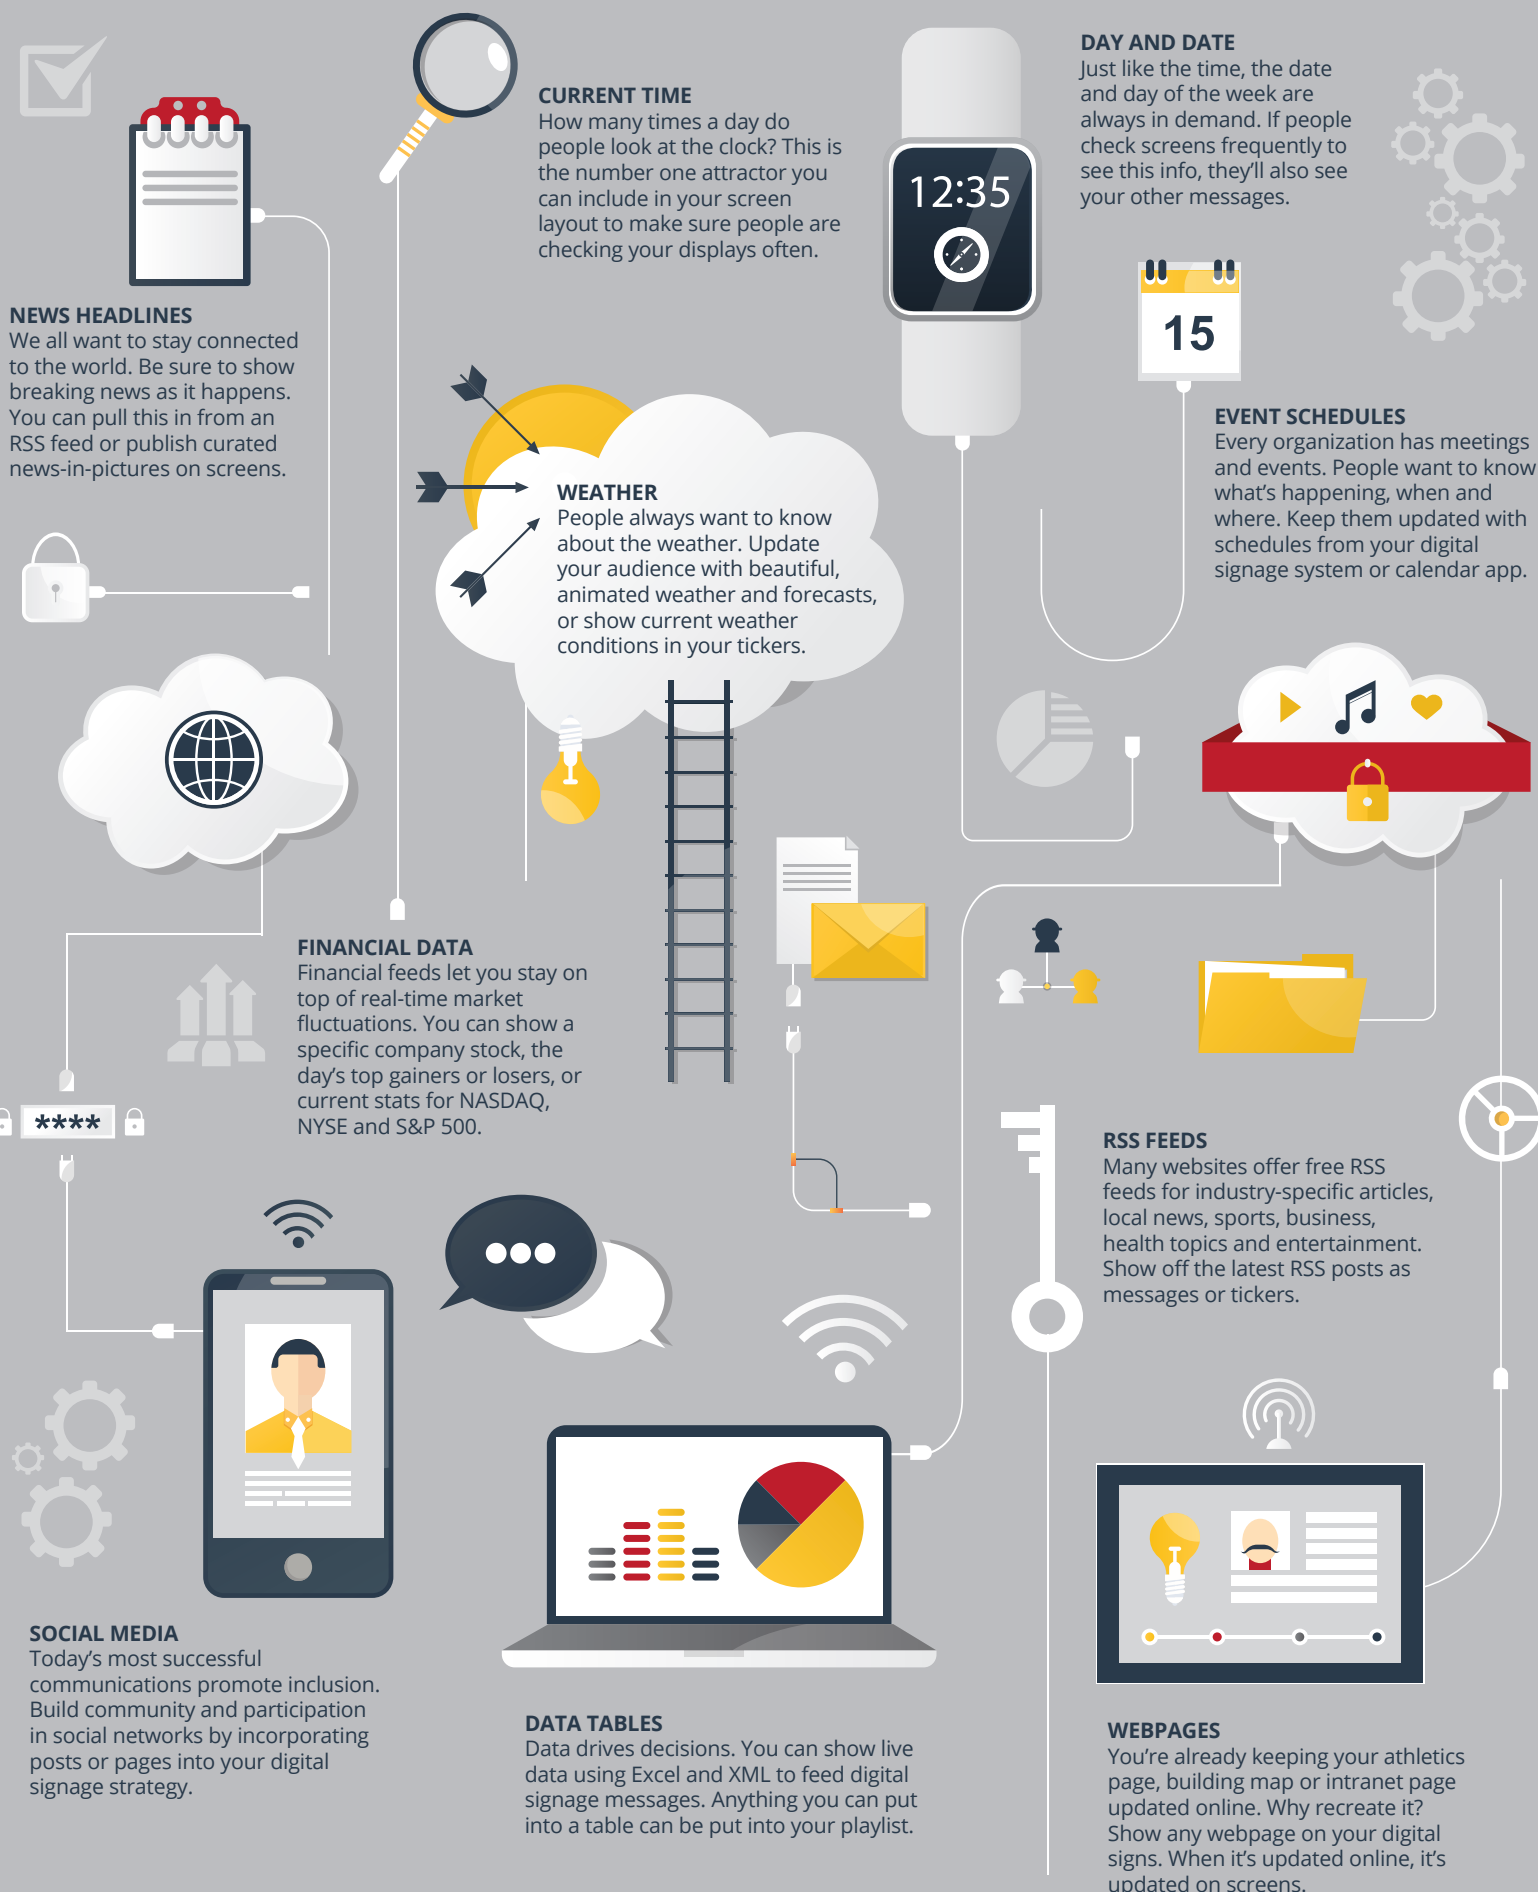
CURRENT TIME
How many times a day do people look at the clock? This is the number one attractor you can include in your screen layout to make sure people are checking your displays often.

12:35

DAY AND DATE
Just like the time, the date and day of the week are always in demand. If people check screens frequently to see this info, they'll also see your other messages.

15

NEWS HEADLINES
We all want to stay connected to the world. Be sure to show breaking news as it happens. You can pull this in from an RSS feed or publish curated news-in-pictures on screens.

WEATHER
People always want to know about the weather. Update your audience with beautiful, animated weather and forecasts, or show current weather conditions in your tickers.

EVENT SCHEDULES
Every organization has meetings and events. People want to know what's happening, when and where. Keep them updated with schedules from your digital signage system or calendar app.

FINANCIAL DATA
Financial feeds let you stay on top of real-time market fluctuations. You can show a specific company stock, the day's top gainers or losers, or current stats for NASDAQ, NYSE and S&P 500.

****

RSS FEEDS
Many websites offer free RSS feeds for industry-specific articles, local news, sports, business, health topics and entertainment. Show off the latest RSS posts as messages or tickers.

SOCIAL MEDIA
Today's most successful communications promote inclusion. Build community and participation in social networks by incorporating posts or pages into your digital signage strategy.

DATA TABLES
Data drives decisions. You can show live data using Excel and XML to feed digital signage messages. Anything you can put into a table can be put into your playlist.

WEBPAGES
You're already keeping your athletics page, building map or intranet page updated online. Why recreate it? Show any webpage on your digital signs. When it's updated online, it's updated on screens.